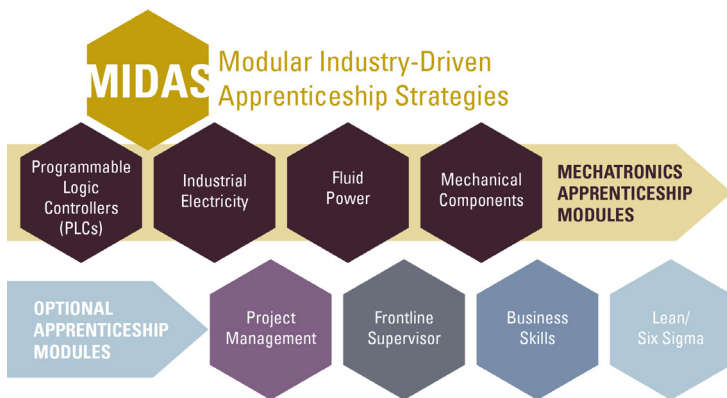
MIDAS Modular Industry-Driven Apprenticeship Strategies

Programmable Logic Controllers (PLCs)

Industrial Electricity

Fluid Power

Mechanical Components

MECHATRONICS APPRENTICESHIP MODULES

OPTIONAL APPRENTICESHIP MODULES

Project Management

Frontline Supervisor

Business Skills

Lean/ Six Sigma